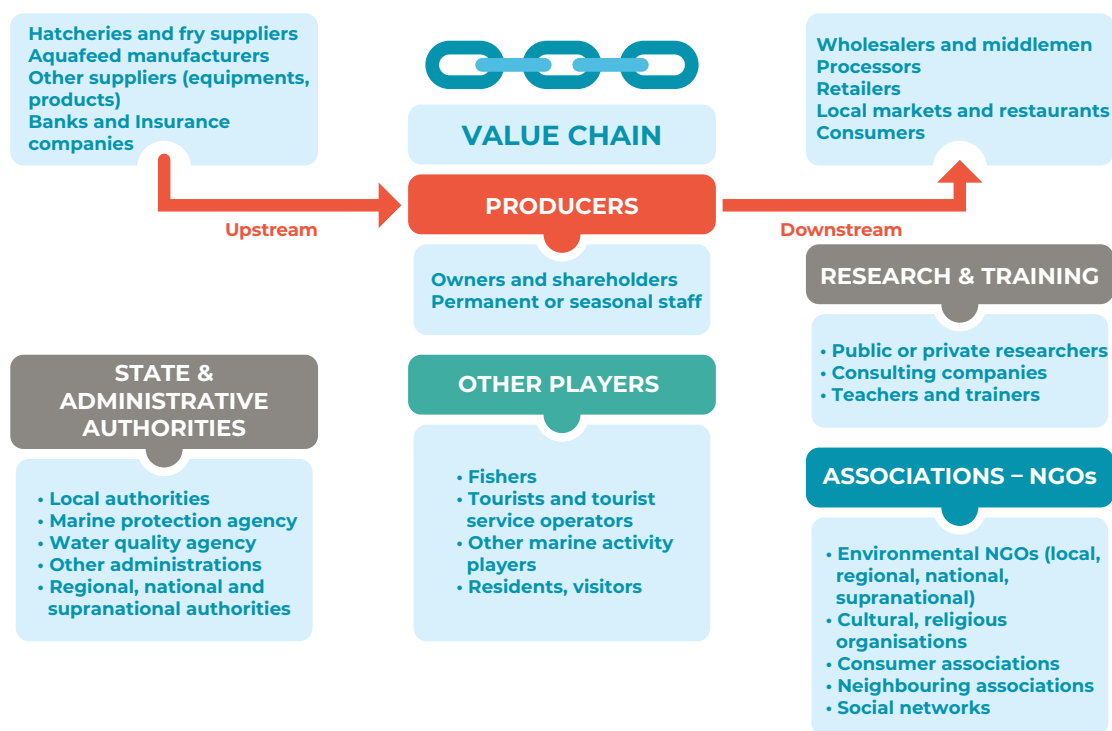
Hatcheries and fry suppliers
Aquafeed manufacturers
Other suppliers (equipments, products)
Banks and Insurance companies

VALUE CHAIN

Wholesalers and middlemen
Processors
Retailers
Local markets and restaurants
Consumers

Upstream

PRODUCERS

Downstream

Owners and shareholders
Permanent or seasonal staff

RESEARCH & TRAINING

• Public or private researchers
• Consulting companies
• Teachers and trainers

STATE & ADMINISTRATIVE AUTHORITIES

• Local authorities
• Marine protection agency
• Water quality agency
• Other administrations
• Regional, national and supranational authorities

OTHER PLAYERS

• Fishers
• Tourists and tourist service operators
• Other marine activity players
• Residents, visitors

ASSOCIATIONS – NGOs

• Environmental NGOs (local, regional, national, supranational)
• Cultural, religious organisations
• Consumer associations
• Neighbouring associations
• Social networks